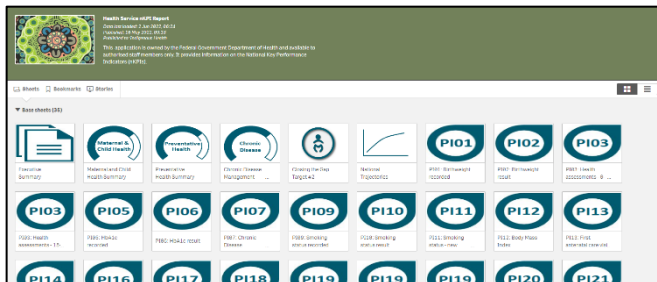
Health Service nKPI Report

Data reloaded: 2 Jun 2022, 08:51
Published: 26 May 2022, 09:32
Published by: Indigenous Health

This application is owned by the Federal Government Department of Health and available to authorised staff members only. It provides information on the National Key Performance Indicators (nKPIs).

Sheets Bookmarks Stories

Base sheets (36)

Executive Summary

Maternal & Child Health
Maternal and Child Health Summary

Preventative Health
Preventative Health Summary

Chronic Disease
Chronic Disease Management

Closing the Gap Target #2

National Trajectories

PI01
PI01: Birthweight recorded

PI02
PI02: Birthweight result

PI03
PI03: Health assessments - 0-...

PI03
PI03: Health assessments - 15...

PI05
PI05: HbA1c recorded

PI06
PI06: HbA1c result

PI07
PI07: Chronic Disease...

PI09
PI09: Smoking status recorded

PI10
PI10: Smoking status result

PI11
PI11: Smoking status - new

PI12
PI12: Body Mass Index

PI13
PI13: First antenatal care visit

PI14

PI16

PI17

PI18

PI19

PI19

PI19

PI20

PI21